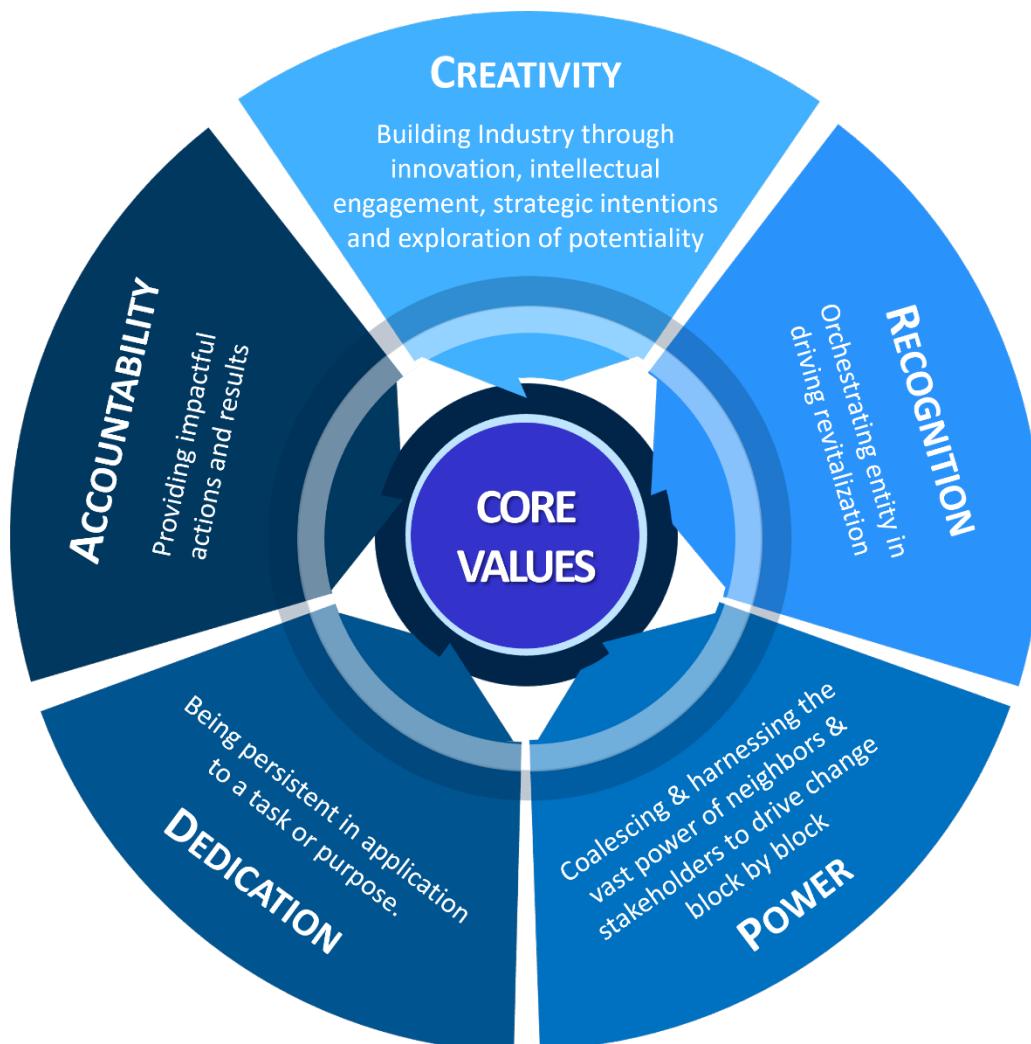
CREATIVITY

Building Industry through innovation, intellectual engagement, strategic intentions and exploration of potentiality

RECOGNITION

Orchestrating entity in driving revitalization

POWER

Coalescing & harnessing the vast power of neighbors & stakeholders to drive change block by block

DEDICATION

Being persistent in application to a task or purpose.

ACCOUNTABILITY

Providing impactful actions and results

CORE VALUES